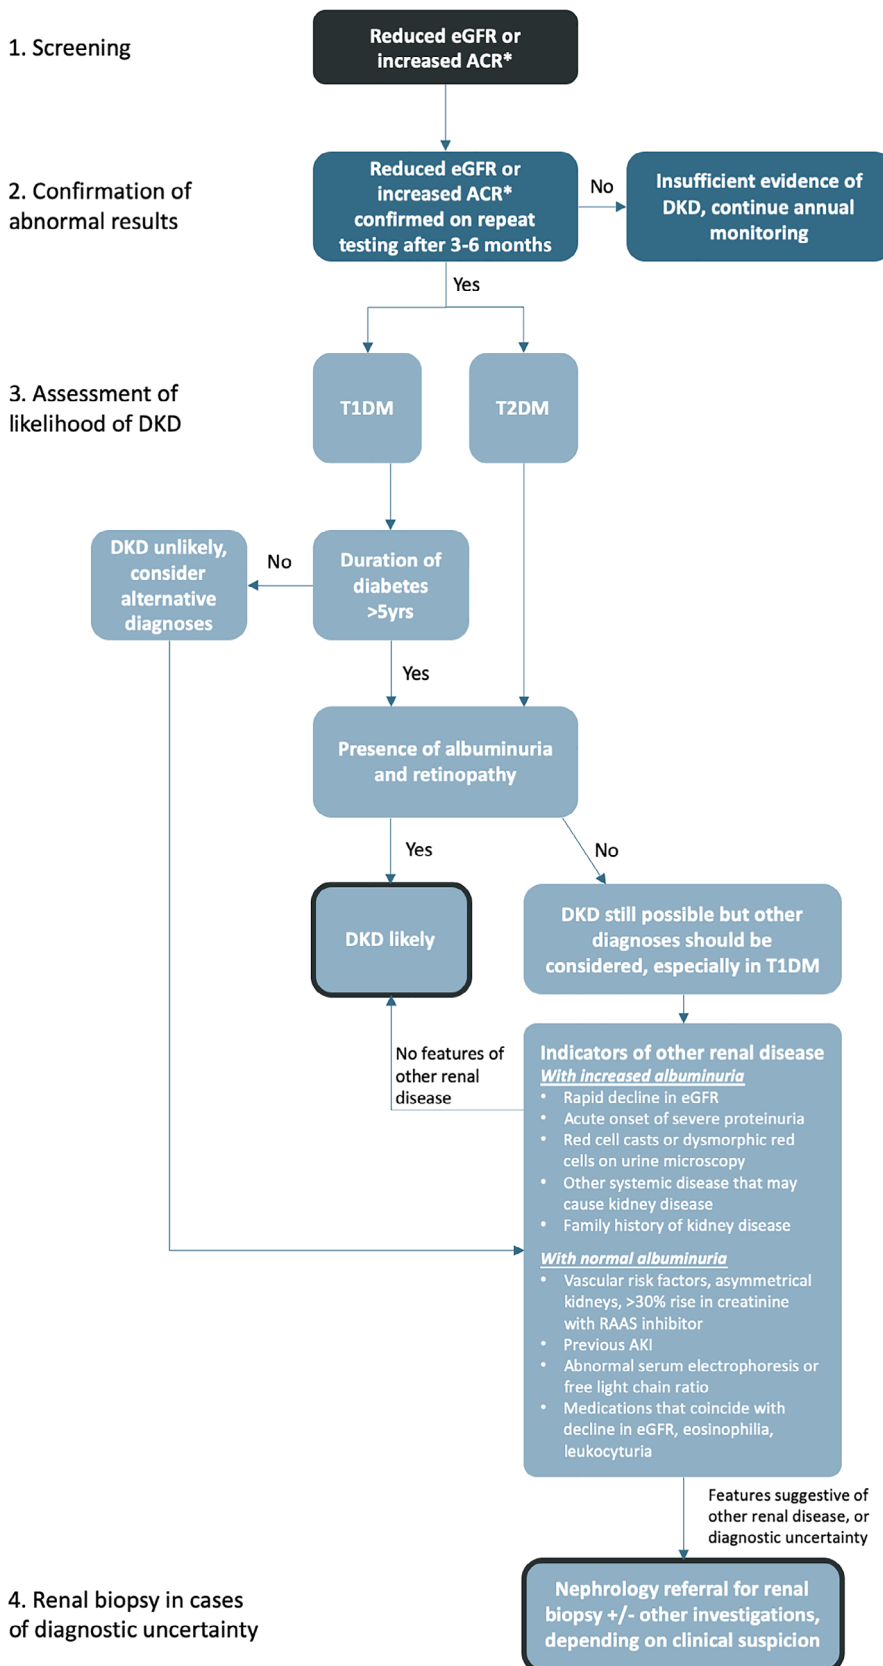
1. Screening

Reduced eGFR or increased ACR*

2. Confirmation of abnormal results

Reduced eGFR or increased ACR* confirmed on repeat testing after 3-6 months

No

Insufficient evidence of DKD, continue annual monitoring

Yes

3. Assessment of likelihood of DKD

T1DM

T2DM

DKD unlikely, consider alternative diagnoses

No

Duration of diabetes >5yrs

Yes

Presence of albuminuria and retinopathy

Yes

No

DKD likely

DKD still possible but other diagnoses should be considered, especially in T1DM

No features of other renal disease

Indicators of other renal disease
With increased albuminuria
- Rapid decline in eGFR
- Acute onset of severe proteinuria
- Red cell casts or dysmorphic red cells on urine microscopy
- Other systemic disease that may cause kidney disease
- Family history of kidney disease

With normal albuminuria
- Vascular risk factors, asymmetrical kidneys, >30% rise in creatinine with RAAS inhibitor
- Previous AKI
- Abnormal serum electrophoresis or free light chain ratio
- Medications that coincide with decline in eGFR, eosinophilia, leukocyturia

Features suggestive of other renal disease, or diagnostic uncertainty

4. Renal biopsy in cases of diagnostic uncertainty

Nephrology referral for renal biopsy +/- other investigations, depending on clinical suspicion